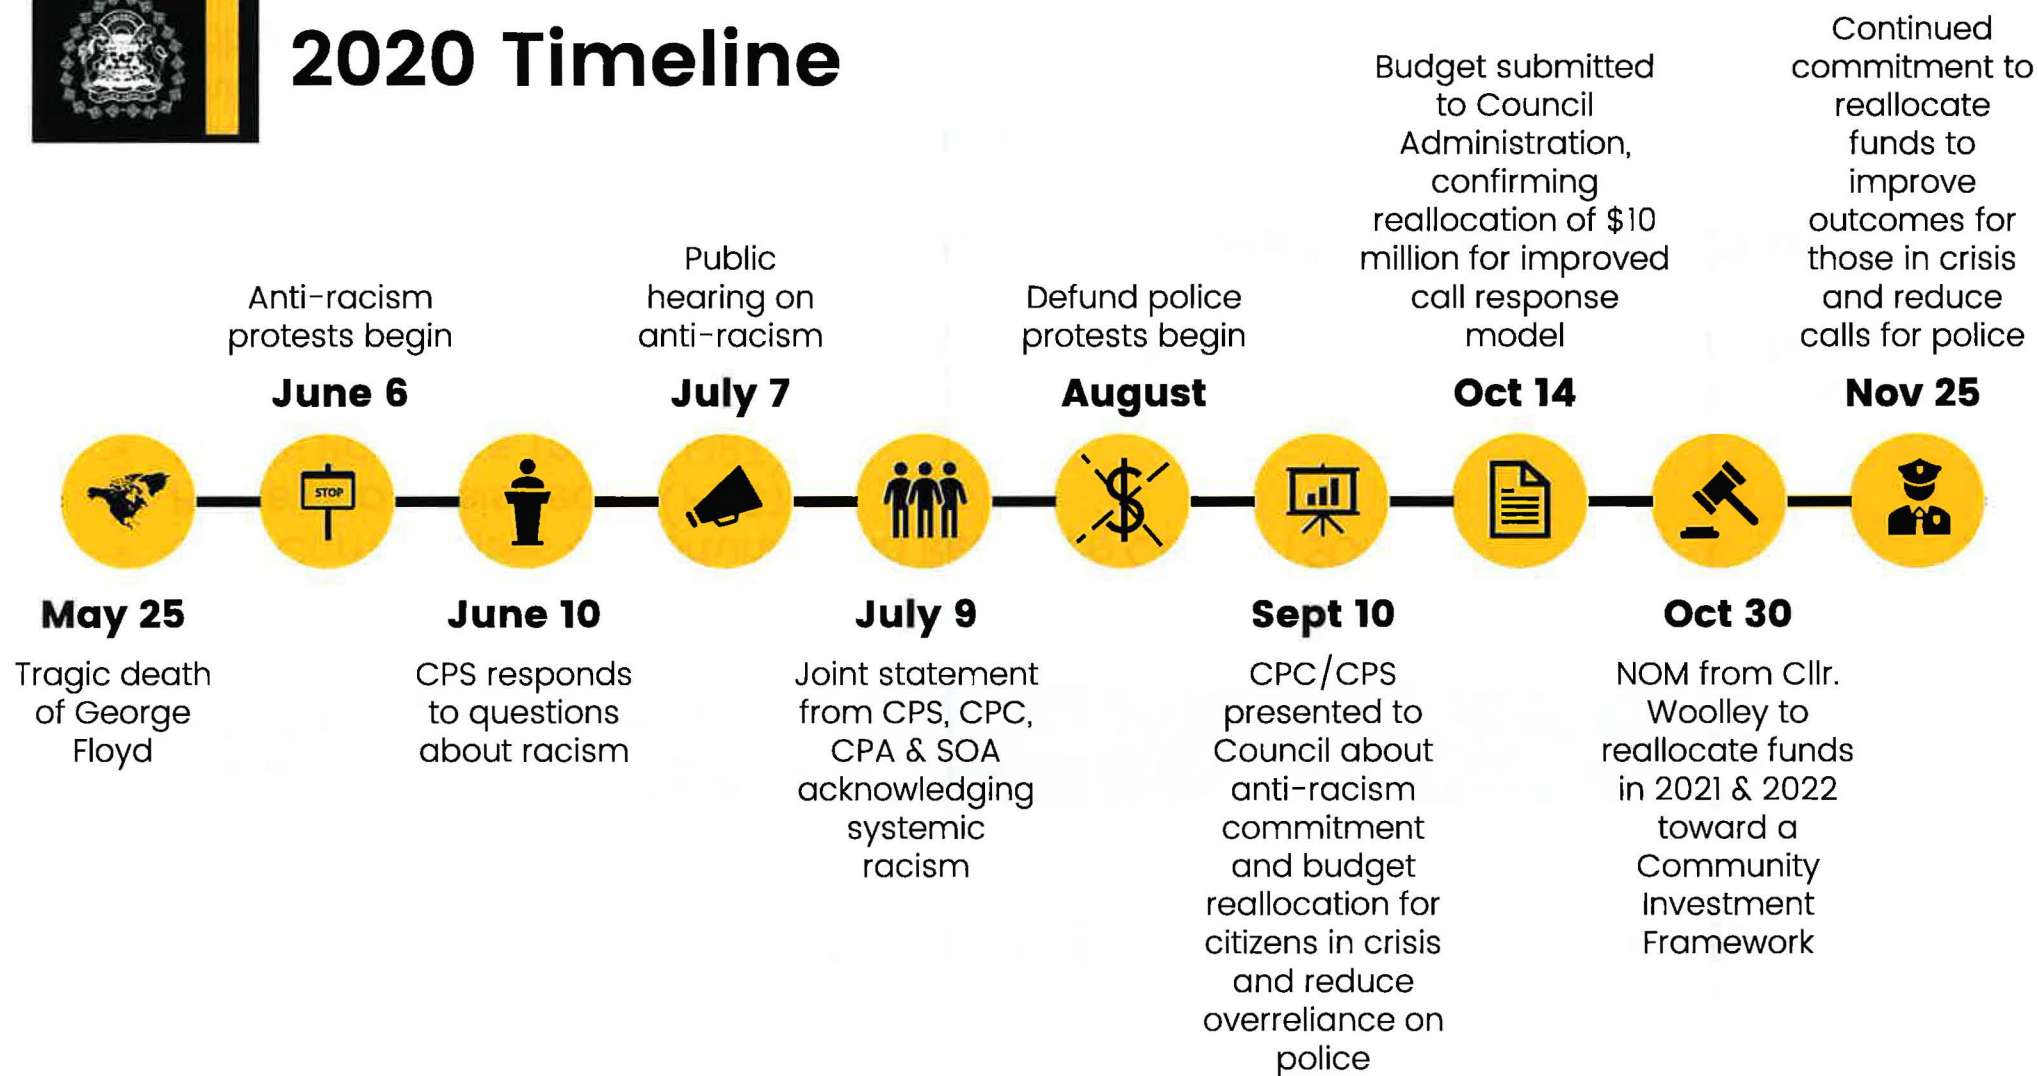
2020 Timeline

Anti-racism protests begin
June 6

Public hearing on anti-racism
July 7

Defund police protests begin
August

Budget submitted to Council Administration, confirming reallocation of $10 million for improved call response model
Oct 14

Continued commitment to reallocate funds to improve outcomes for those in crisis and reduce calls for police
Nov 25

STOP

May 25
Tragic death of George Floyd

June 10
CPS responds to questions about racism

July 9
Joint statement from CPS, CPC, CPA & SOA acknowledging systemic racism

Sept 10
CPC/CPS presented to Council about anti-racism commitment and budget reallocation for citizens in crisis and reduce overreliance on police

Oct 30
NOM from Cllr. Woolley to reallocate funds in 2021 & 2022 toward a Community Investment Framework